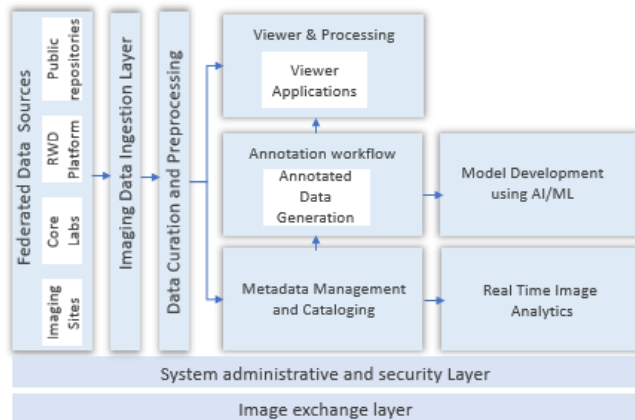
Federated Data Sources

Public repositories

RWD Platform

Core Labs

Imaging Sites

Imaging Data Ingestion Layer

Data Curation and Preprocessing

Viewer & Processing

Viewer Applications

Annotation workflow

Annotated Data Generation

Model Development using AI/ML

Metadata Management and Cataloging

Real Time Image Analytics

System administrative and security Layer

Image exchange layer